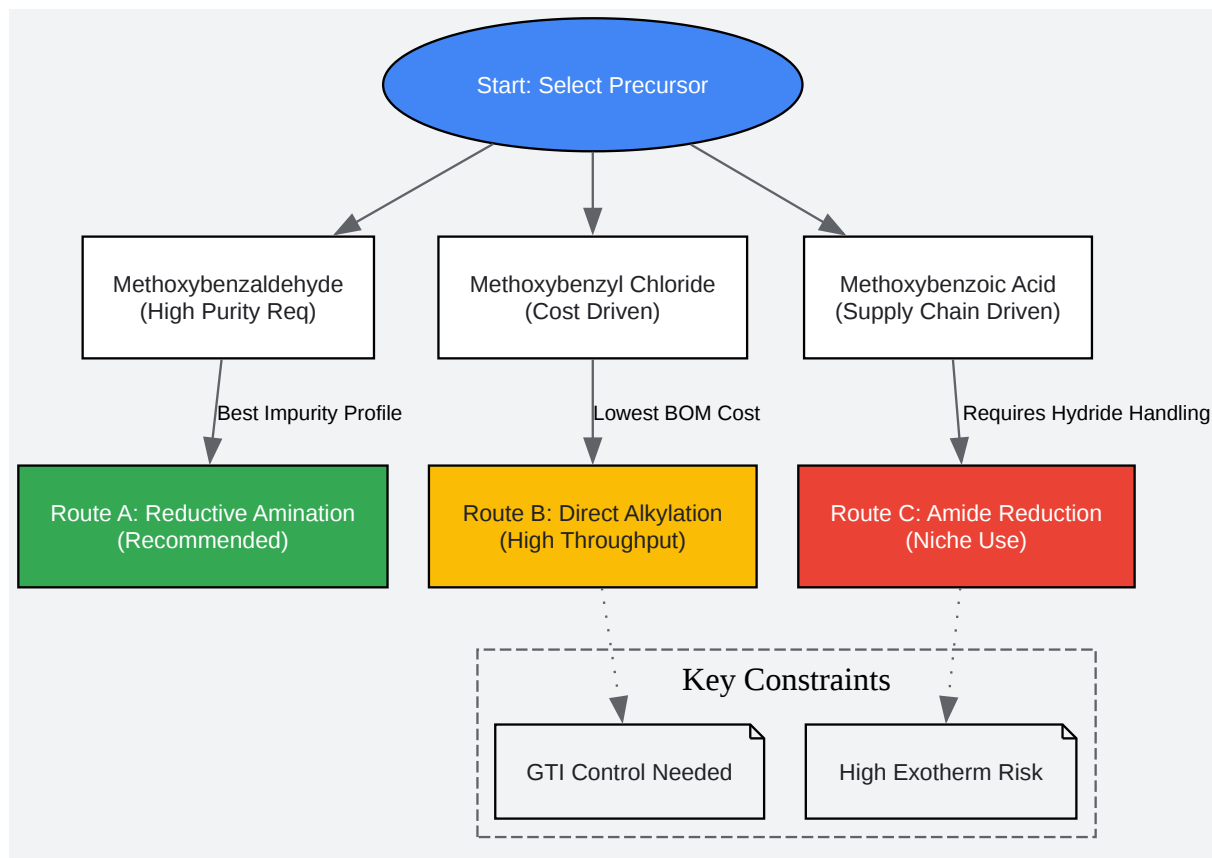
Start: Select Precursor

Methoxybenzaldehyde
(High Purity Req)

Methoxybenzyl Chloride
(Cost Driven)

Methoxybenzoic Acid
(Supply Chain Driven)

Best Impurity Profile

Lowest BOM Cost

Requires Hydride Handling

Route A: Reductive Amination
(Recommended)

Route B: Direct Alkylation
(High Throughput)

Route C: Amide Reduction
(Niche Use)

Key Constraints

GTI Control Needed

High Exotherm Risk